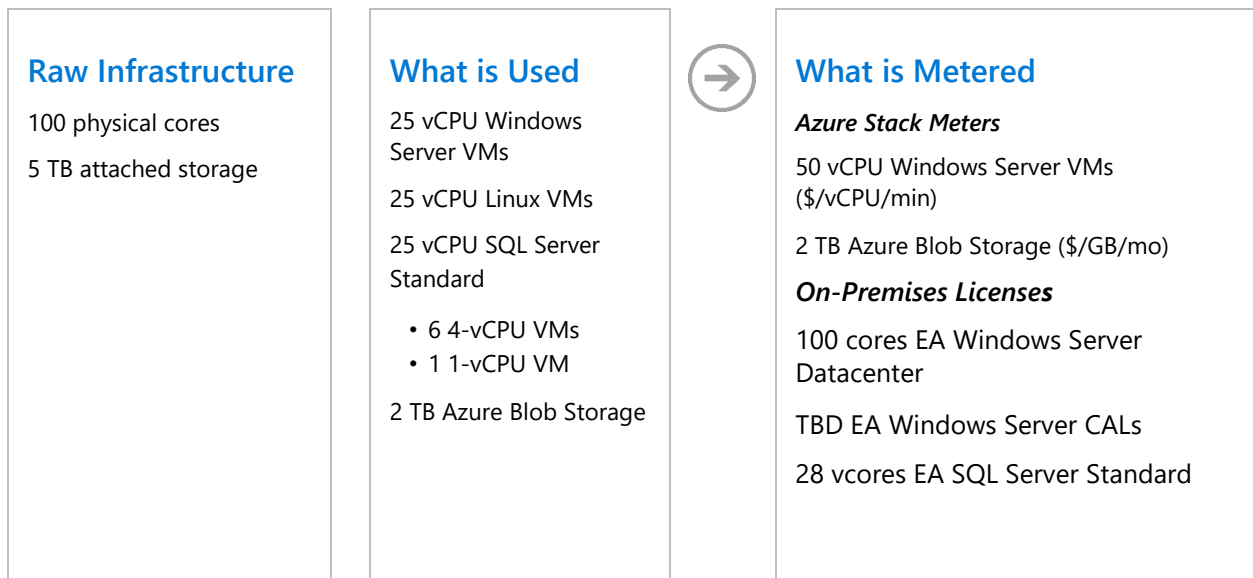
Raw Infrastructure

100 physical cores

5 TB attached storage

What is Used

25 vCPU Windows Server VMs

25 vCPU Linux VMs

25 vCPU SQL Server Standard

• 6 4-vCPU VMs
• 1 1-vCPU VM

2 TB Azure Blob Storage

What is Metered

*Azure Stack Meters*

50 vCPU Windows Server VMs ($/vCPU/min)

2 TB Azure Blob Storage ($/GB/mo)

*On-Premises Licenses*

100 cores EA Windows Server Datacenter

TBD EA Windows Server CALs

28 vcores EA SQL Server Standard